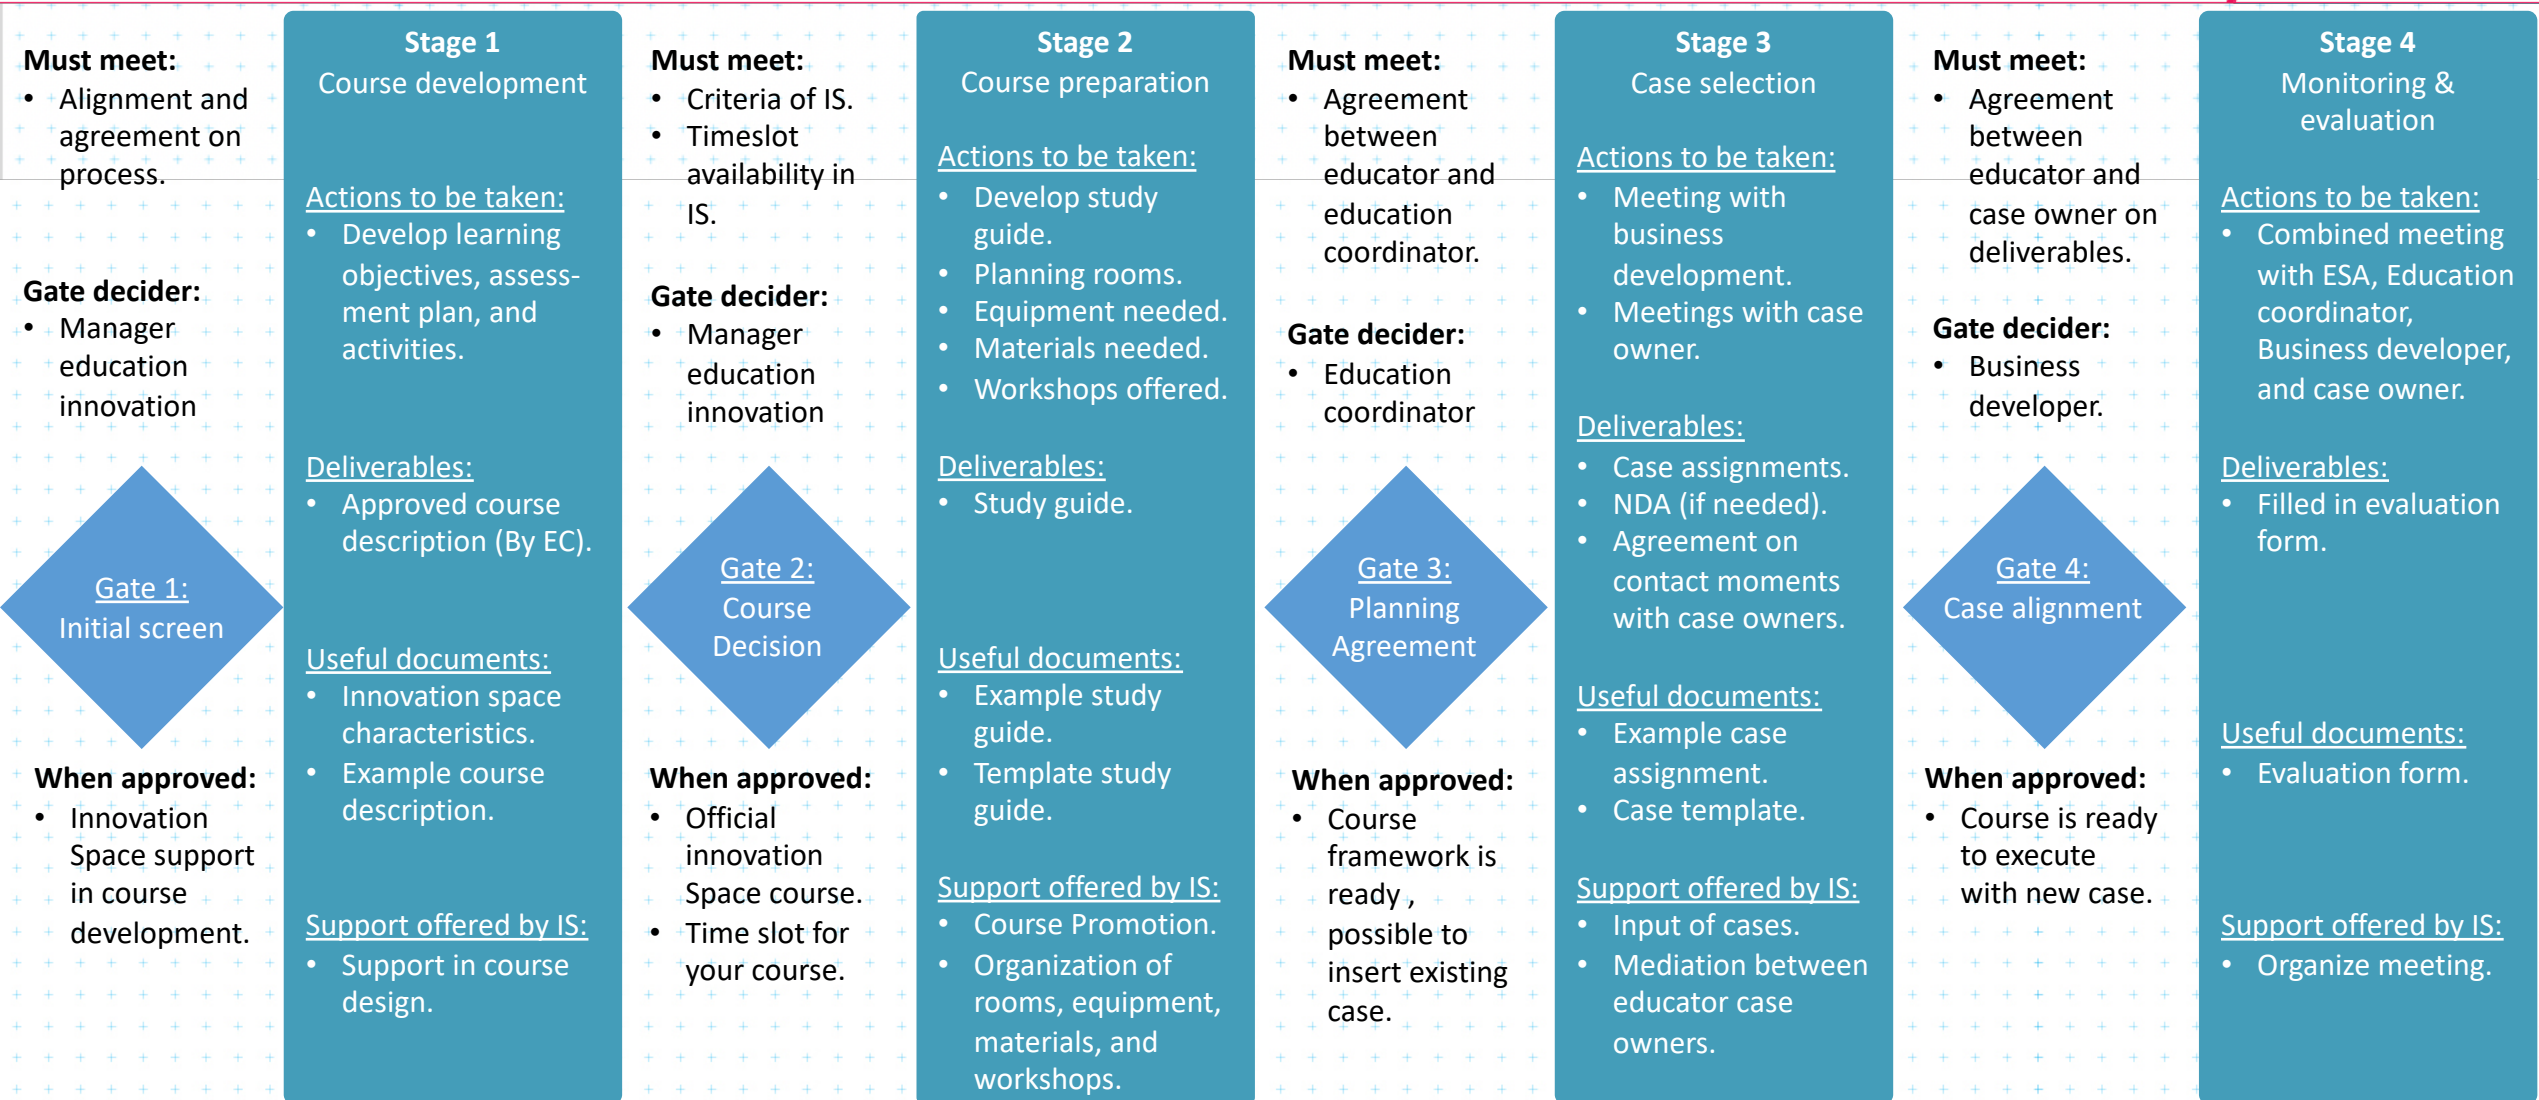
Must meet:
• Alignment and agreement on process.

Gate decider:
• Manager education innovation

Gate 1:
Initial screen

When approved:
• Innovation Space support in course development.

Stage 1
Course development

Actions to be taken:
• Develop learning objectives, assessment plan, and activities.

Deliverables:
• Approved course description (By EC).

Useful documents:
• Innovation space characteristics.
• Example course description.

Support offered by IS:
• Support in course design.

Must meet:
• Criteria of IS.
• Timeslot availability in IS.

Gate decider:
• Manager education innovation

Gate 2:
Course Decision

When approved:
• Official innovation Space course.
• Time slot for your course.

Stage 2
Course preparation

Actions to be taken:
• Develop study guide.
• Planning rooms.
• Equipment needed.
• Materials needed.
• Workshops offered.

Deliverables:
• Study guide.

Useful documents:
• Example study guide.
• Template study guide.

Support offered by IS:
• Course Promotion.
• Organization of rooms, equipment, materials, and workshops.

Must meet:
• Agreement between educator and education coordinator.

Gate decider:
• Education coordinator

Gate 3:
Planning Agreement

When approved:
• Course framework is ready , possible to insert existing case.

Stage 3
Case selection

Actions to be taken:
• Meeting with business development.
• Meetings with case owner.

Deliverables:
• Case assignments.
• NDA (if needed).
• Agreement on contact moments with case owners.

Useful documents:
• Example case assignment.
• Case template.

Support offered by IS:
• Input of cases.
• Mediation between educator case owners.

Must meet:
• Agreement between educator and case owner on deliverables.

Gate decider:
• Business developer.

Gate 4:
Case alignment

When approved:
• Course is ready to execute with new case.

Stage 4
Monitoring & evaluation

Actions to be taken:
• Combined meeting with ESA, Education coordinator, Business developer, and case owner.

Deliverables:
• Filled in evaluation form.

Useful documents:
• Evaluation form.

Support offered by IS:
• Organize meeting.